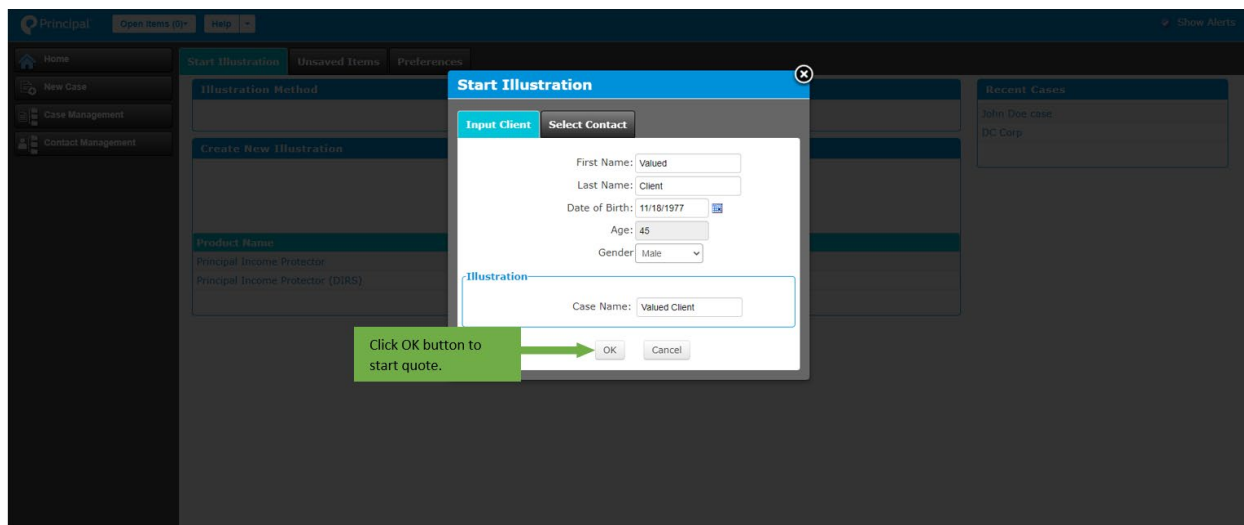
Principal Open Items (0) Help Show Alerts

Home
New Case
Case Management
Contact Management

Start Illustration Unsaved Items Preferences

Illustration Method

Create New Illustration

Product Name
Principal Income Protector
Principal Income Protector (DIRS)

Recent Cases
John Doe case
DC Corp

Start Illustration

Input Client Select Contact

First Name: Valued
Last Name: Client
Date of Birth: 11/18/1977
Age: 45
Gender Male

Illustration
Case Name: Valued Client

Click OK button to start quote.

OK Cancel